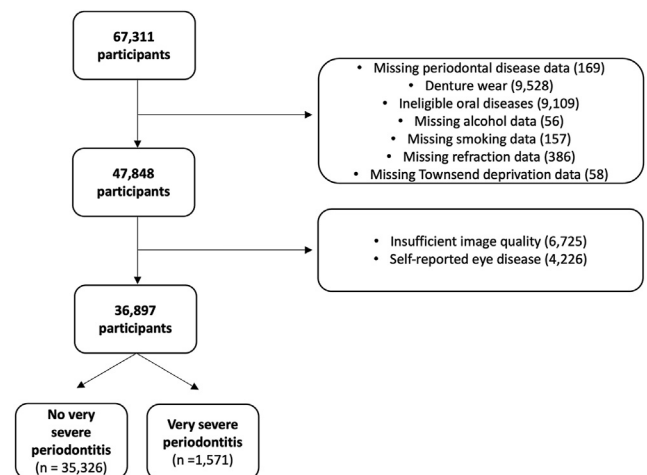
67,311
participants

• Missing periodontal disease data (169)
• Denture wear (9,528)
• Ineligible oral diseases (9,109)
• Missing alcohol data (56)
• Missing smoking data (157)
• Missing refraction data (386)
• Missing Townsend deprivation data (58)

47,848
participants

• Insufficient image quality (6,725)
• Self-reported eye disease (4,226)

36,897
participants

No very severe periodontitis
(n = 35,326)

Very severe periodontitis
(n =1,571)